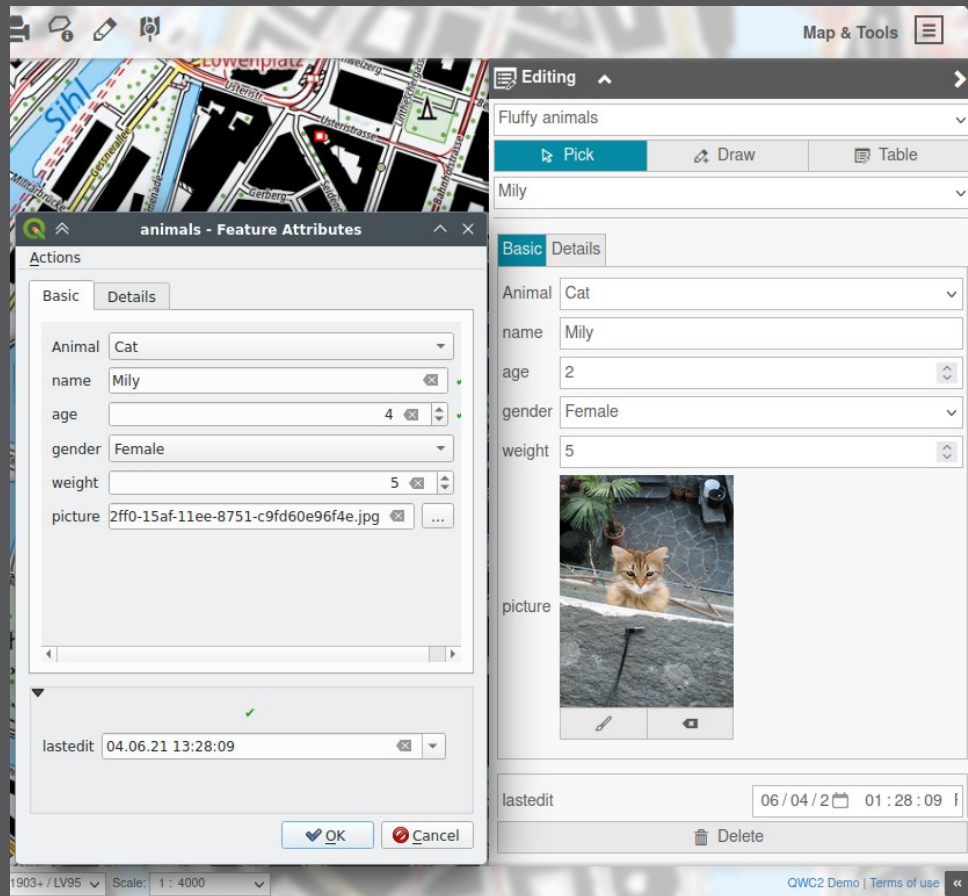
Map & Tools

Sihl
Löwenplatz
Uraniastr.
Usteristrasse
Gessnerallee
Gerbergasse
Seidengasse
Bahnhofstrasse
Lintheschergasse
Walchebrücke

animals - Feature Attributes

Actions

Basic | Details

Animal Cat
name Mily
age 4
gender Female
weight 5
picture 2ff0-15af-11ee-8751-c9fd60e96f4e.jpg ...

lastedit 04.06.21 13:28:09

OK Cancel

Editing

Fluffy animals

Pick | Draw | Table

Mily

Basic | Details

Animal Cat
name Mily
age 2
gender Female
weight 5
picture

lastedit 06/04/2 01:28:09

Delete

1903+ / LV95 Scale: 1 : 4000

QWC2 Demo | Terms of use